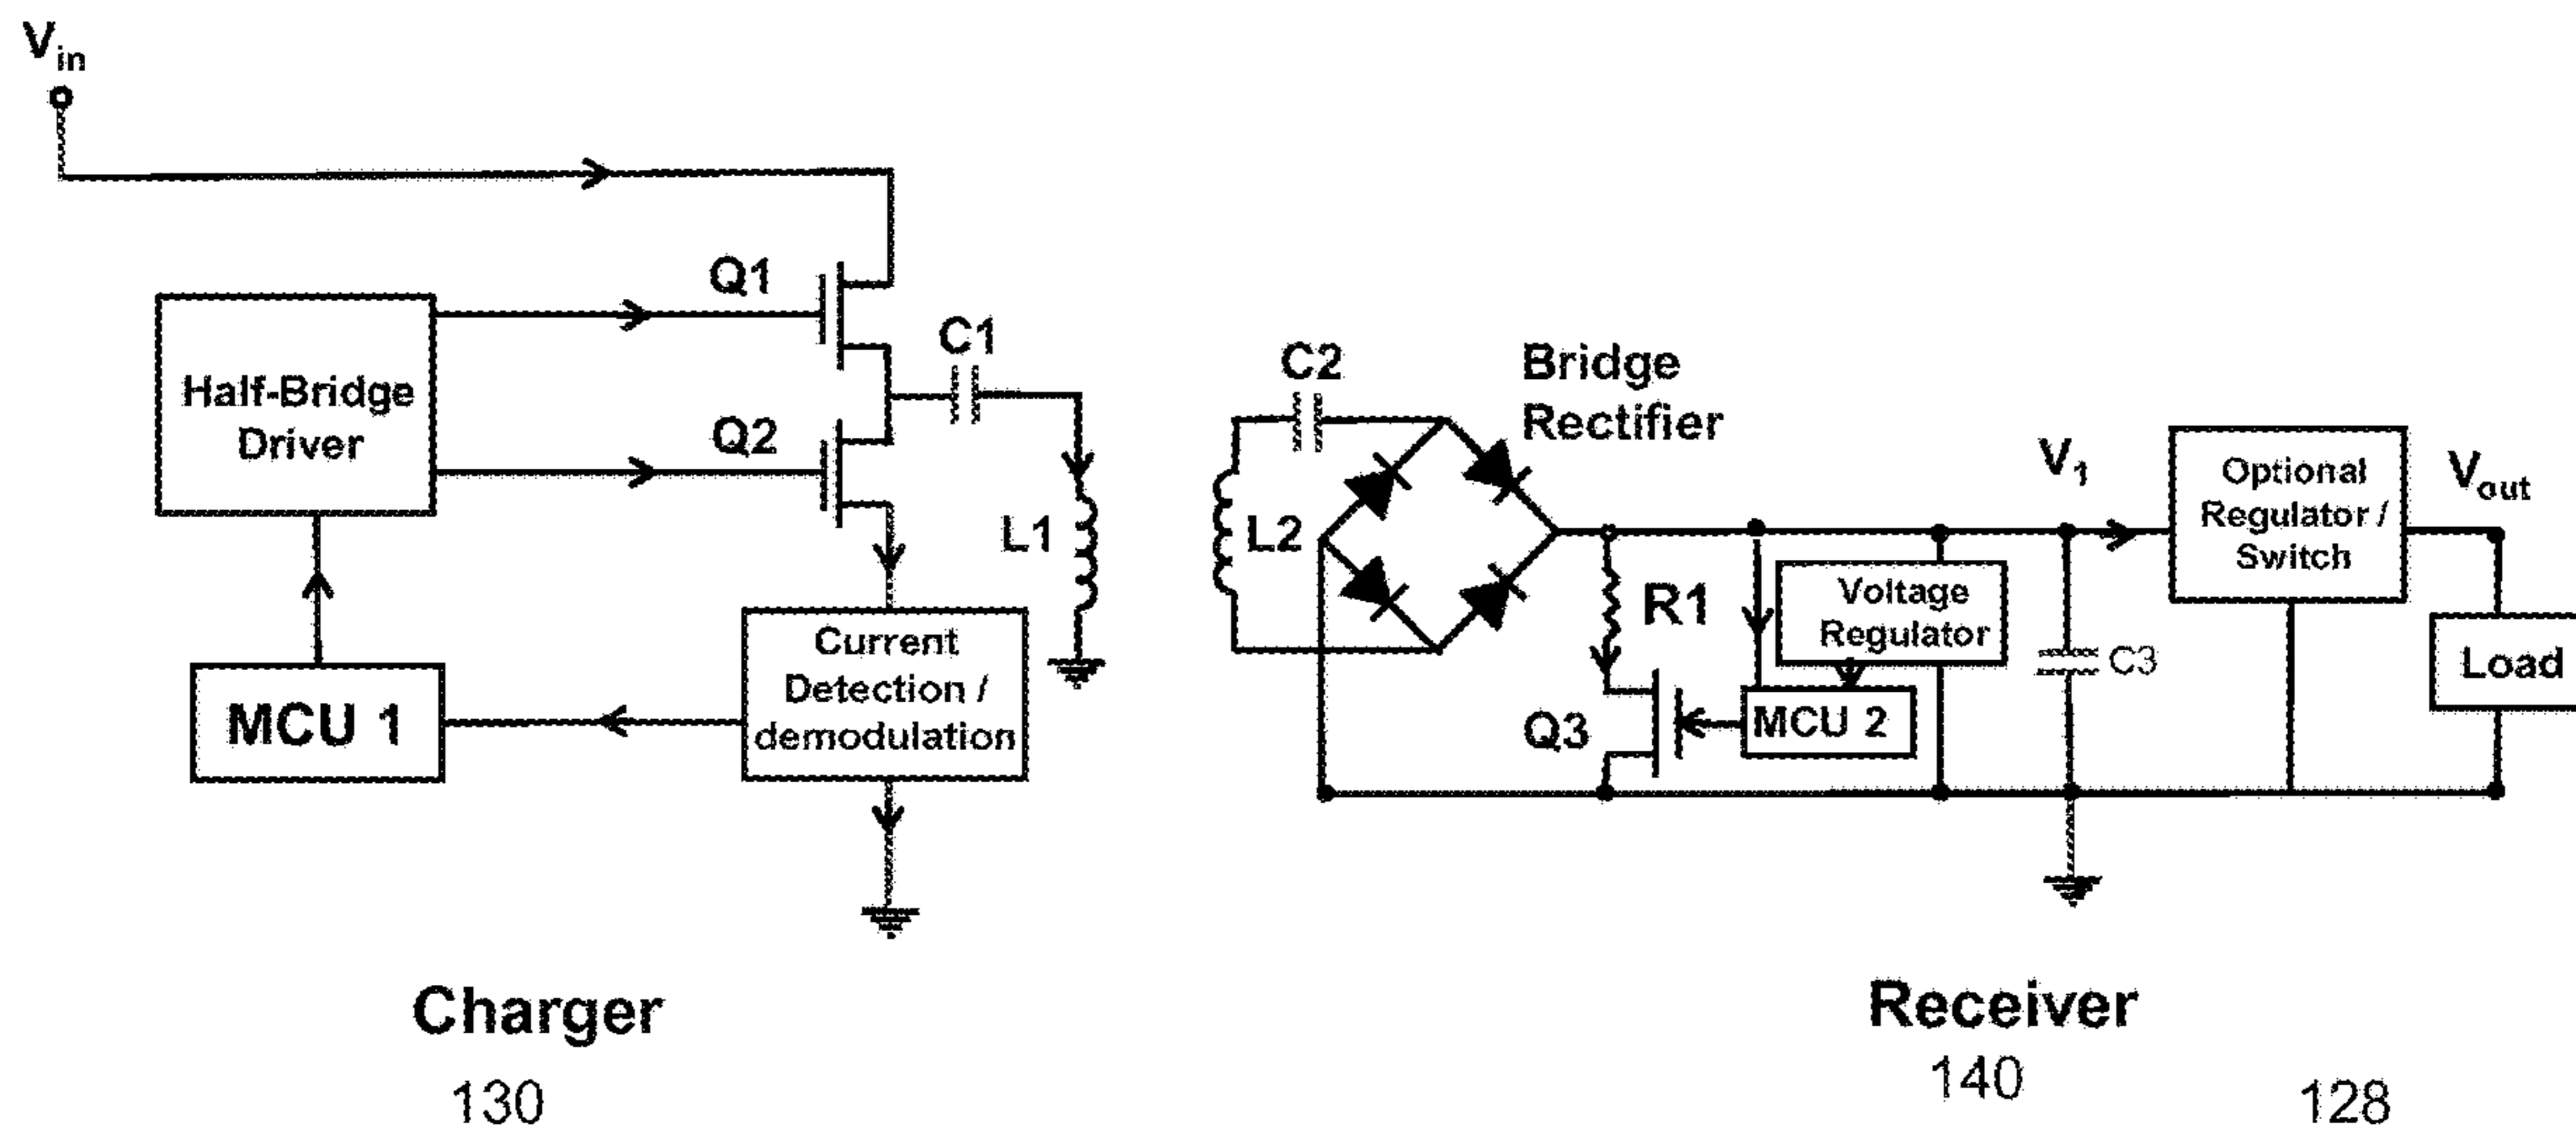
$V_{in}$

Q1

Half-Bridge Driver

Q2

C1

L1

MCU 1

Current Detection / demodulation

C2

Bridge Rectifier

L2

R1

Voltage Regulator

Q3

MCU 2

$V_1$

C3

Optional Regulator / Switch

$V_{out}$

Load

Charger

130

Receiver

140

128